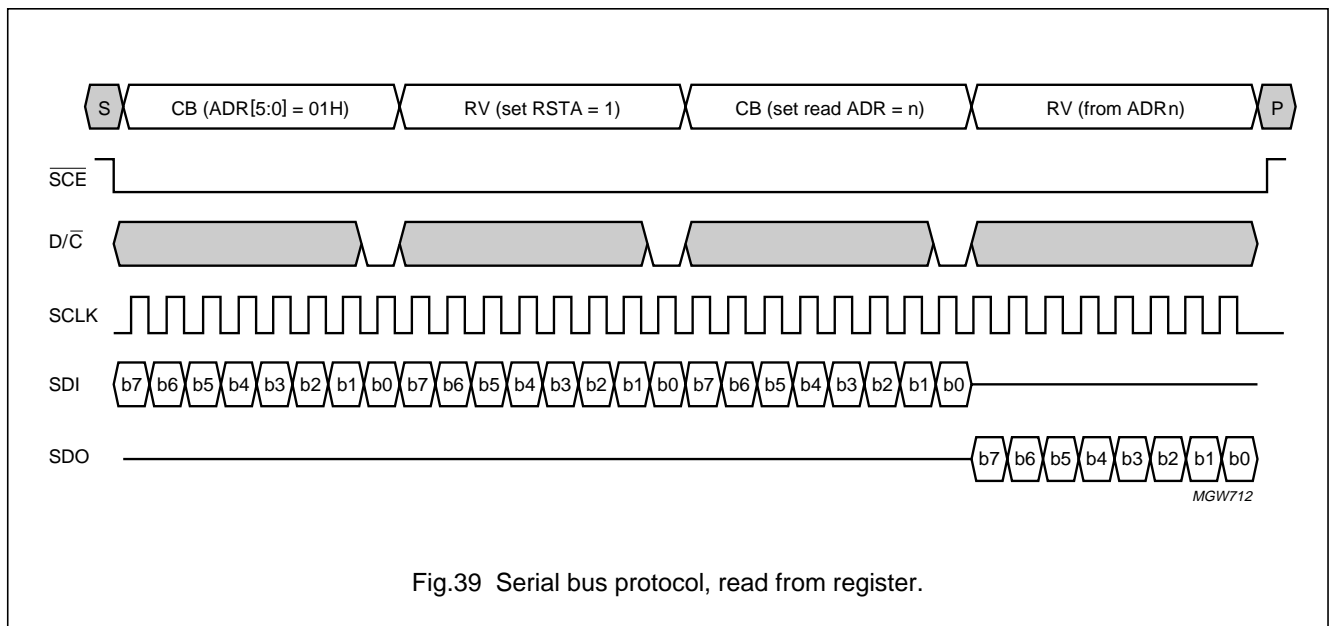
S CB (ADR[5:0] = 01H) RV (set RSTA = 1) CB (set read ADR = n) RV (from ADRn) P

$\overline{SCE}$

D/$\overline{C}$

SCLK

SDI b7 b6 b5 b4 b3 b2 b1 b0 b7 b6 b5 b4 b3 b2 b1 b0 b7 b6 b5 b4 b3 b2 b1 b0

SDO b7 b6 b5 b4 b3 b2 b1 b0

MGW712

Fig.39 Serial bus protocol, read from register.